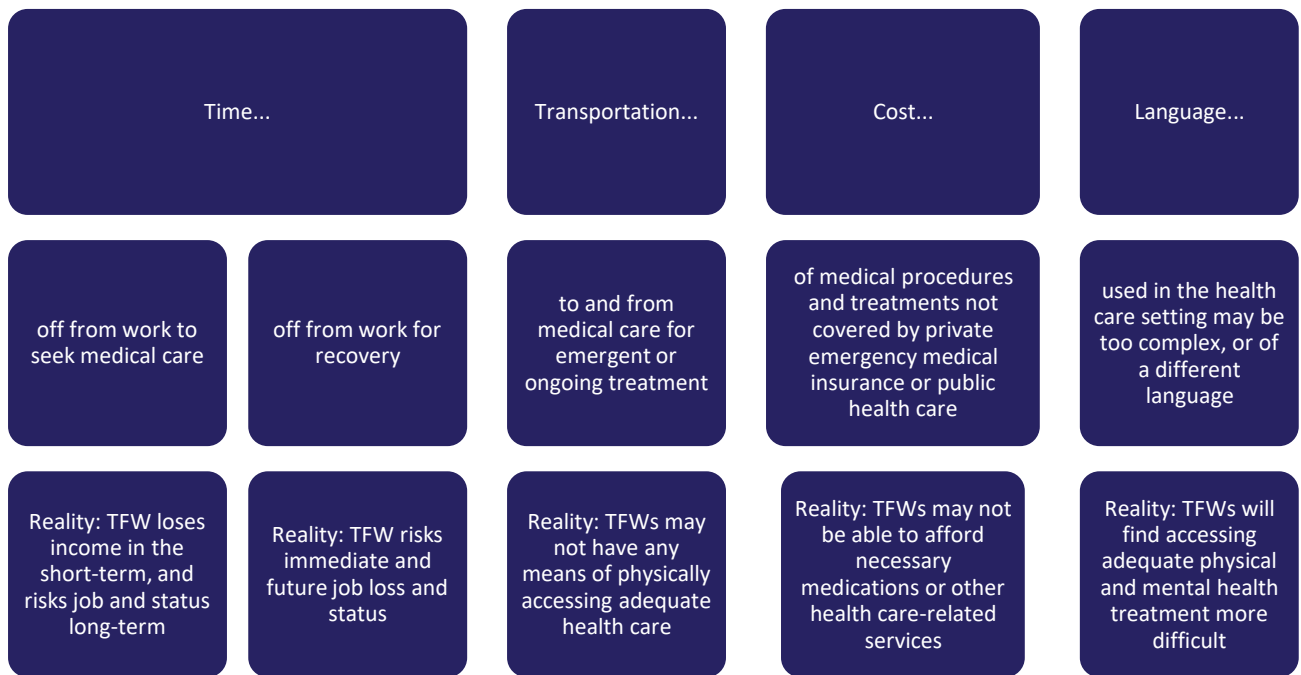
Time...

Transportation...

Cost...

Language...

off from work to seek medical care

off from work for recovery

to and from medical care for emergent or ongoing treatment

of medical procedures and treatments not covered by private emergency medical insurance or public health care

used in the health care setting may be too complex, or of a different language

Reality: TFW loses income in the short-term, and risks job and status long-term

Reality: TFW risks immediate and future job loss and status

Reality: TFWs may not have any means of physically accessing adequate health care

Reality: TFWs may not be able to afford necessary medications or other health care-related services

Reality: TFWs will find accessing adequate physical and mental health treatment more difficult